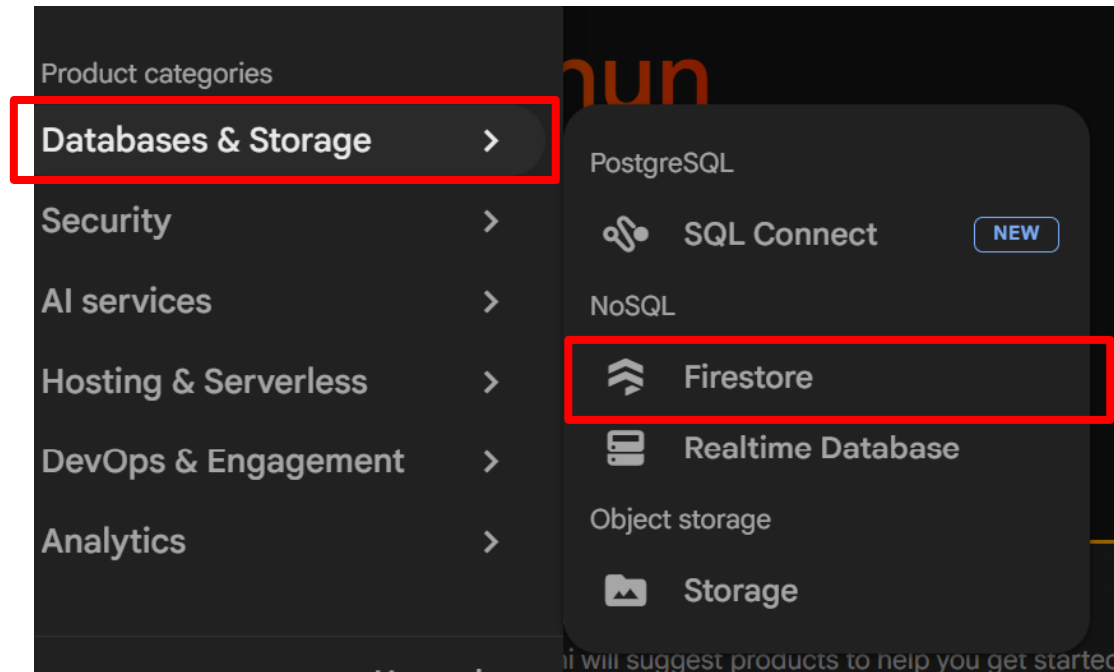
Product categories

Databases & Storage

Security

AI services

Hosting & Serverless

DevOps & Engagement

Analytics

PostgreSQL

SQL Connect NEW

NoSQL

Firestore

Realtime Database

Object storage

Storage

nun

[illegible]i will suggest products to help you get starte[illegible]